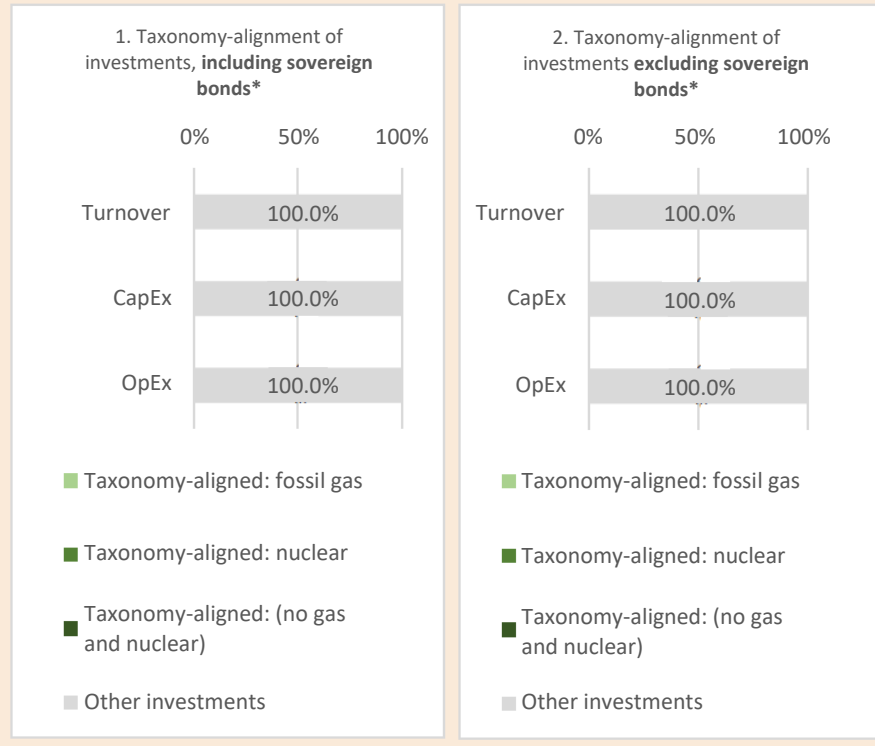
1. Taxonomy-alignment of investments, **including sovereign bonds***

0% 50% 100%

Turnover 100.0%

CapEx 100.0%

OpEx 100.0%

Taxonomy-aligned: fossil gas

Taxonomy-aligned: nuclear

Taxonomy-aligned: (no gas and nuclear)

Other investments

2. Taxonomy-alignment of investments **excluding sovereign bonds***

0% 50% 100%

Turnover 100.0%

CapEx 100.0%

OpEx 100.0%

Taxonomy-aligned: fossil gas

Taxonomy-aligned: nuclear

Taxonomy-aligned: (no gas and nuclear)

Other investments